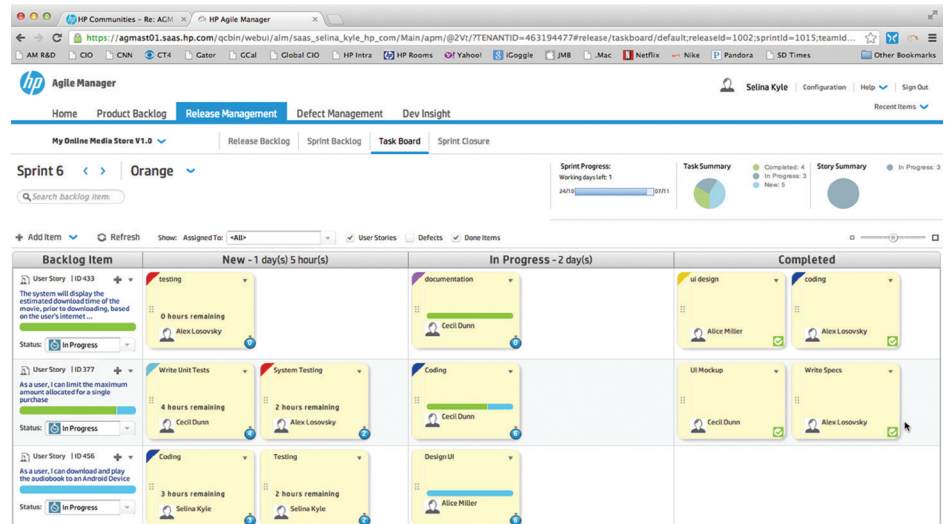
HP Communities - Re: AGM ×   HP Agile Manager ×

https://agmast01.saas.hp.com/qcbin/webui/alm/saas_selina_kyle_hp_com/Main/apm/@2Vt/?TENANTID=463194477#release/taskboard/default;releaseId=1002;sprintId=1015;teamId...

AM R&D | CIO | CNN | CT4 | Gator | GCal | Global CIO | HP Intra | HP Rooms | Yahoo! | iGoggle | JMB | .Mac | Netflix | Nike | Pandora | SD Times | Other Bookmarks

hp Agile Manager

Selina Kyle | Configuration | Help | Sign Out

Recent Items

Home | Product Backlog | Release Management | Defect Management | Dev Insight

My Online Media Store V1.0 | Release Backlog | Sprint Backlog | Task Board | Sprint Closure

Sprint 6 | Orange

Search backlog item:

Sprint Progress:
Working days left: 1
24/10 07/11

Task Summary
Completed: 4
In Progress: 3
New: 5

Story Summary
In Progress: 3

+ Add Item | Refresh | Show: Assigned To: <All> | User Stories | Defects | Done Items

| Backlog Item | New - 1 day(s) 5 hour(s) | | In Progress - 2 day(s) | Completed | |
|---|---|---|---|---|---|
| User Story \| ID 433 The system will display the estimated download time of the movie, prior to downloading, based on the user's internet ... Status: In Progress | testing 0 hours remaining Alex Losovsky | | documentation Cecil Dunn | ui design Alice Miller | coding Alex Losovsky |
| User Story \| ID 377 As a user, I can limit the maximum amount allocated for a single purchase Status: In Progress | Write Unit Tests 4 hours remaining Cecil Dunn | System Testing 2 hours remaining Alex Losovsky | Coding Cecil Dunn | UI Mockup Cecil Dunn | Write Specs Alex Losovsky |
| User Story \| ID 456 As a user, I can download and play the audiobook to an Android Device Status: In Progress | Coding 3 hours remaining Selina Kyle | Testing 2 hours remaining Selina Kyle | Design UI Alice Miller | | |